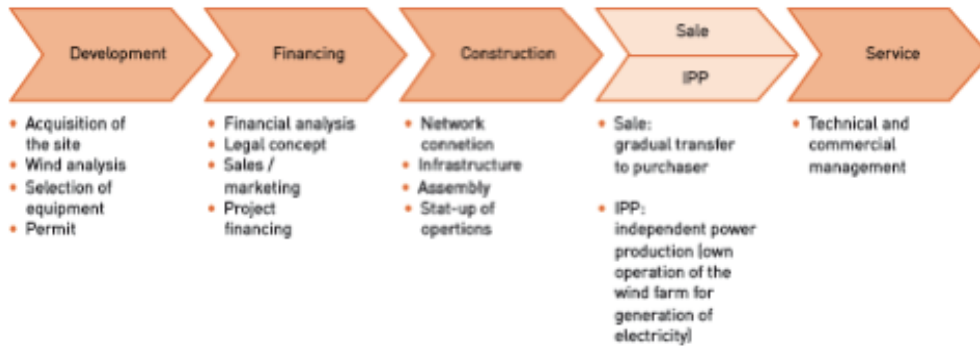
Development

Financing

Construction

Sale

IPP

Service

• Acquisition of the site
• Wind analysis
• Selection of equipment
• Permit

• Financial analysis
• Legal concept
• Sales / marketing
• Project financing

• Network connetion
• Infrastructure
• Assembly
• Stat-up of opertions

• Sale: gradual transfer to purchaser

• IPP: independent power production (own operation of the wind farm for generation of electricity)

• Technical and commercial management